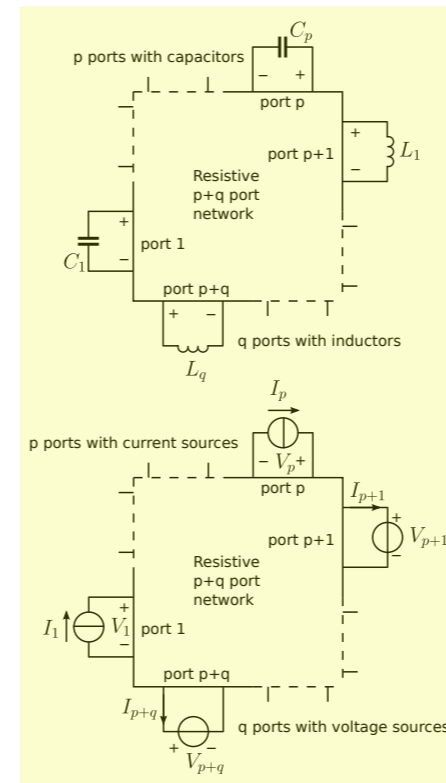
$C_p$

p ports with capacitors

− +

port p

+

port p+1

$L_1$

−

Resistive p+q port network

+

port 1

$C_1$

−

port p+q

+ −

q ports with inductors

$L_q$

$I_p$

p ports with current sources

$-\ V_p +$

port p

$I_{p+1}$

port p+1

+

$V_{p+1}$

−

Resistive p+q port network

$I_1$

+

$V_1$

port 1

−

port p+q

$I_{p+q}$

q ports with voltage sources

+ −

$V_{p+q}$